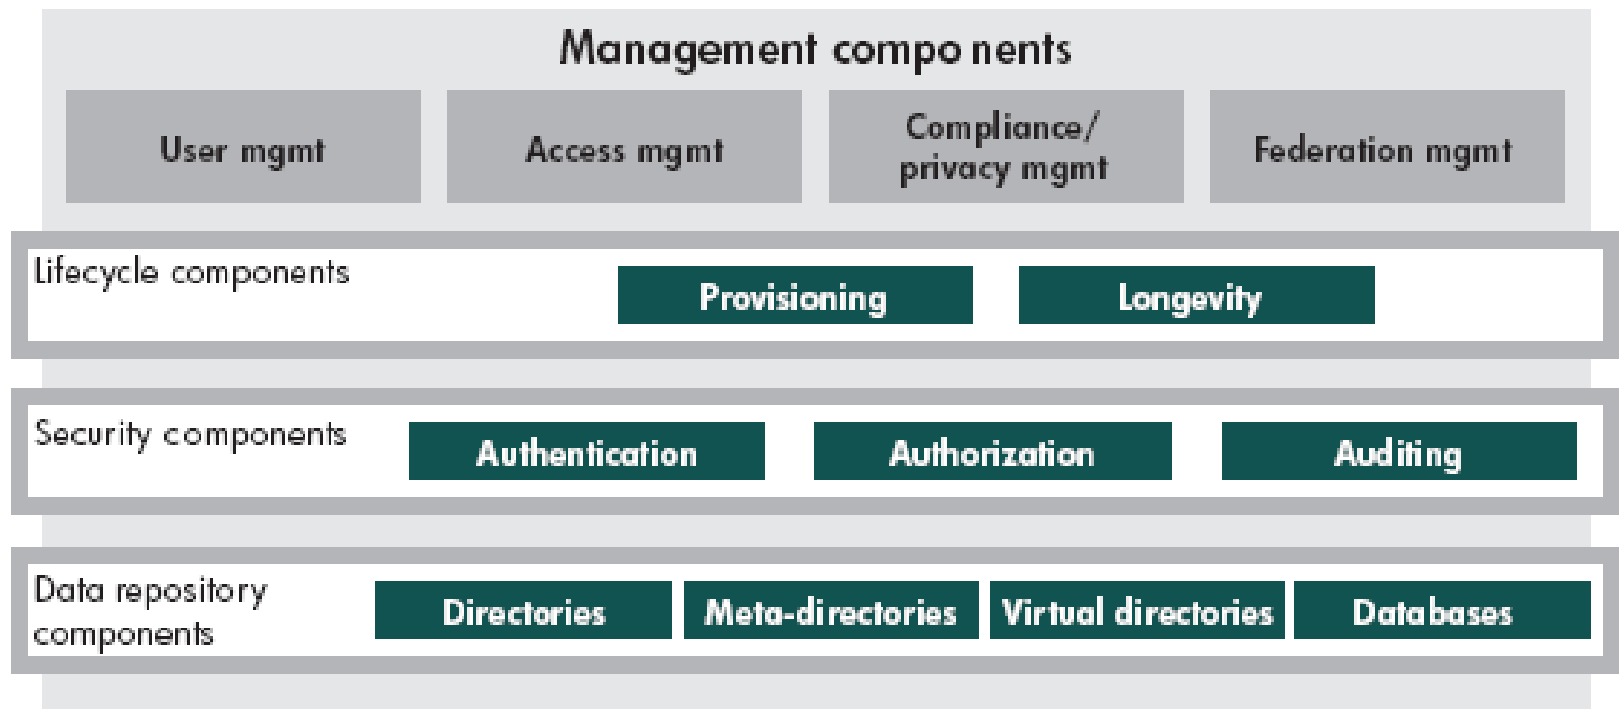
Management components

User mgmt

Access mgmt

Compliance/ privacy mgmt

Federation mgmt

Lifecycle components

Provisioning

Longevity

Security components

Authentication

Authorization

Auditing

Data repository components

Directories

Meta-directories

Virtual directories

Databases